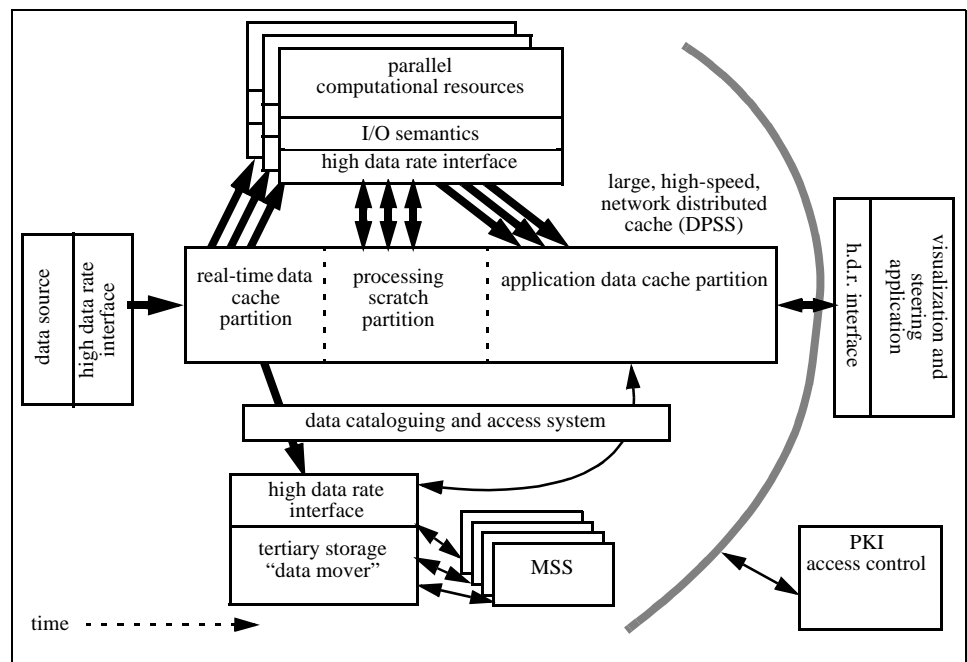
parallel computational resources

I/O semantics

high data rate interface

large, high-speed, network distributed cache (DPSS)

data source

high data rate interface

real-time data cache partition

processing scratch partition

application data cache partition

h.d.r. interface

visualization and steering application

data cataloguing and access system

high data rate interface

tertiary storage "data mover"

MSS

PKI access control

time